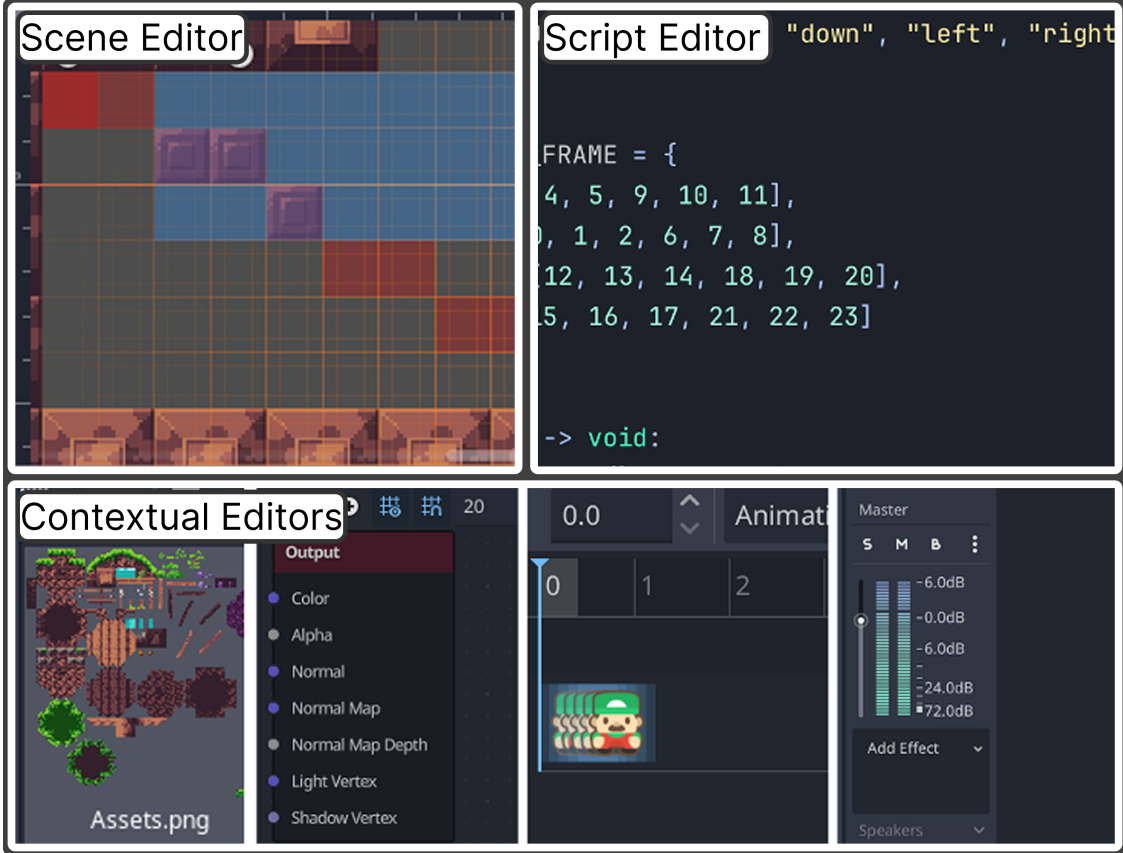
Scene Editor

Script Editor

"down", "left", "right

FRAME = {
4, 5, 9, 10, 11],
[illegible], 1, 2, 6, 7, 8],
[12, 13, 14, 18, 19, 20],
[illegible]5, 16, 17, 21, 22, 23]

-> void:

Contextual Editors

20

Assets.png

Output
Color
Alpha
Normal
Normal Map
Normal Map Depth
Light Vertex
Shadow Vertex

0.0
Animati

0
1
2

Master
S M B
-6.0dB
-0.0dB
-6.0dB
-24.0dB
-72.0dB
Add Effect
Speakers